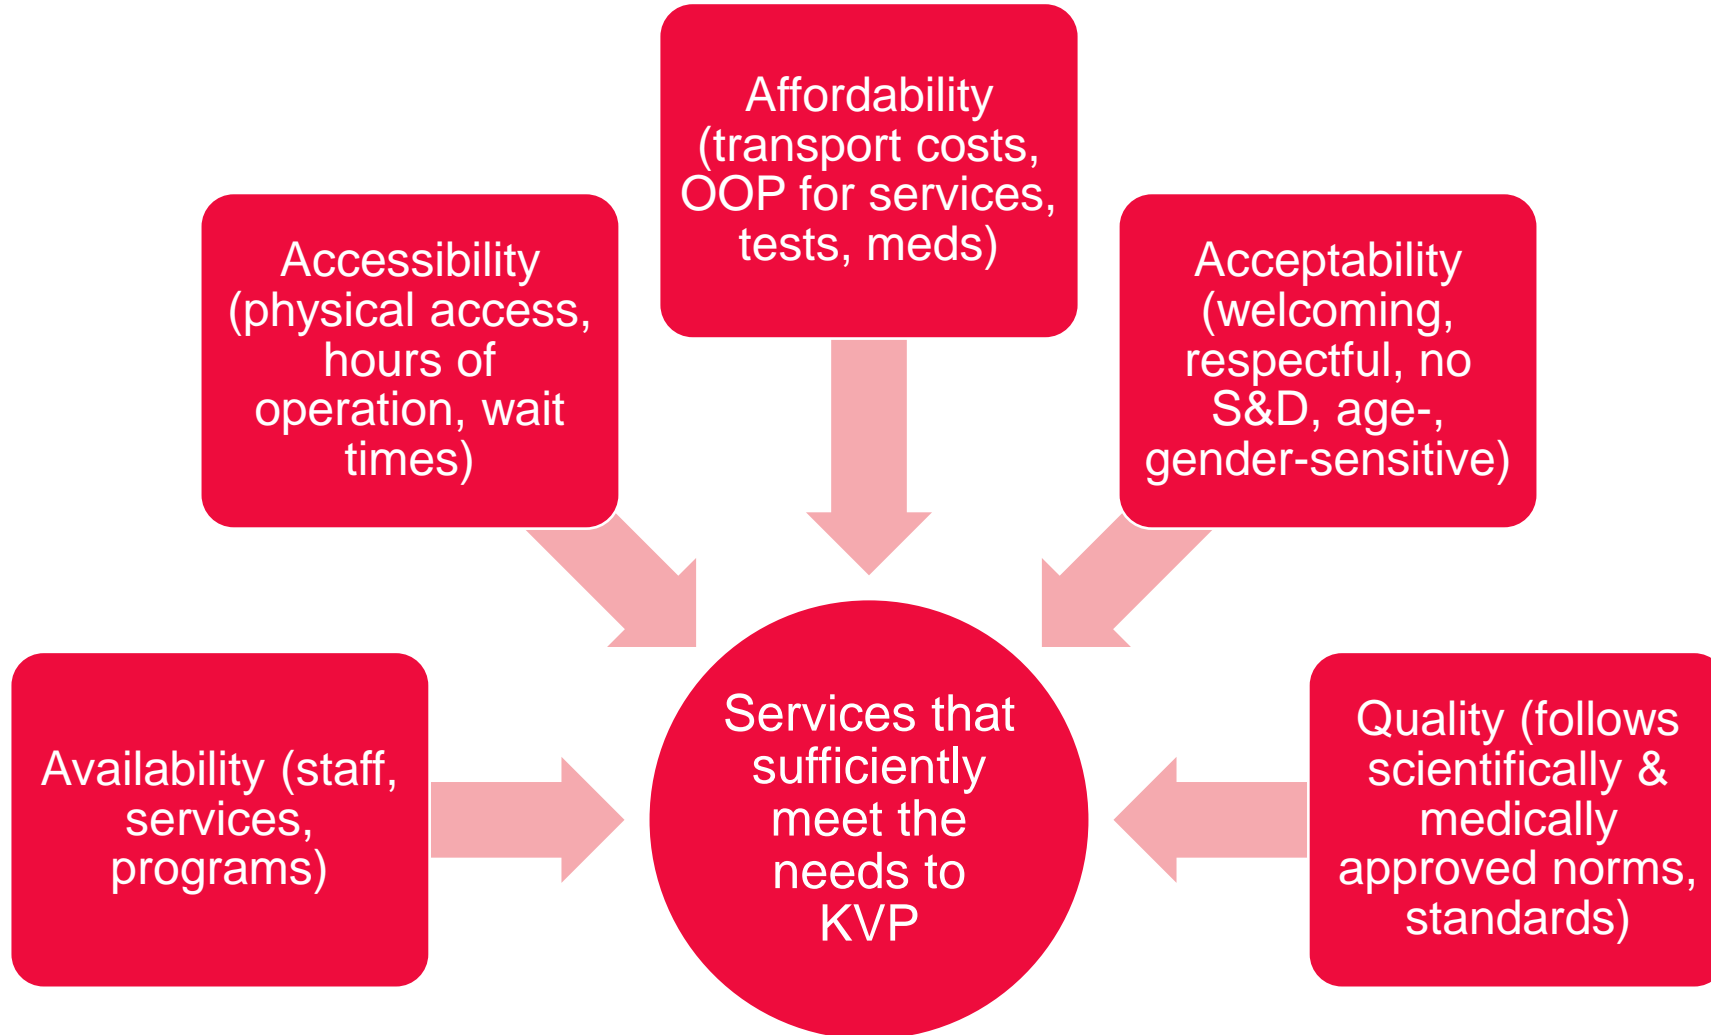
Affordability (transport costs, OOP for services, tests, meds)

Accessibility (physical access, hours of operation, wait times)

Acceptability (welcoming, respectful, no S&D, age-, gender-sensitive)

Availability (staff, services, programs)

Services that sufficiently meet the needs to KVP

Quality (follows scientifically & medically approved norms, standards)